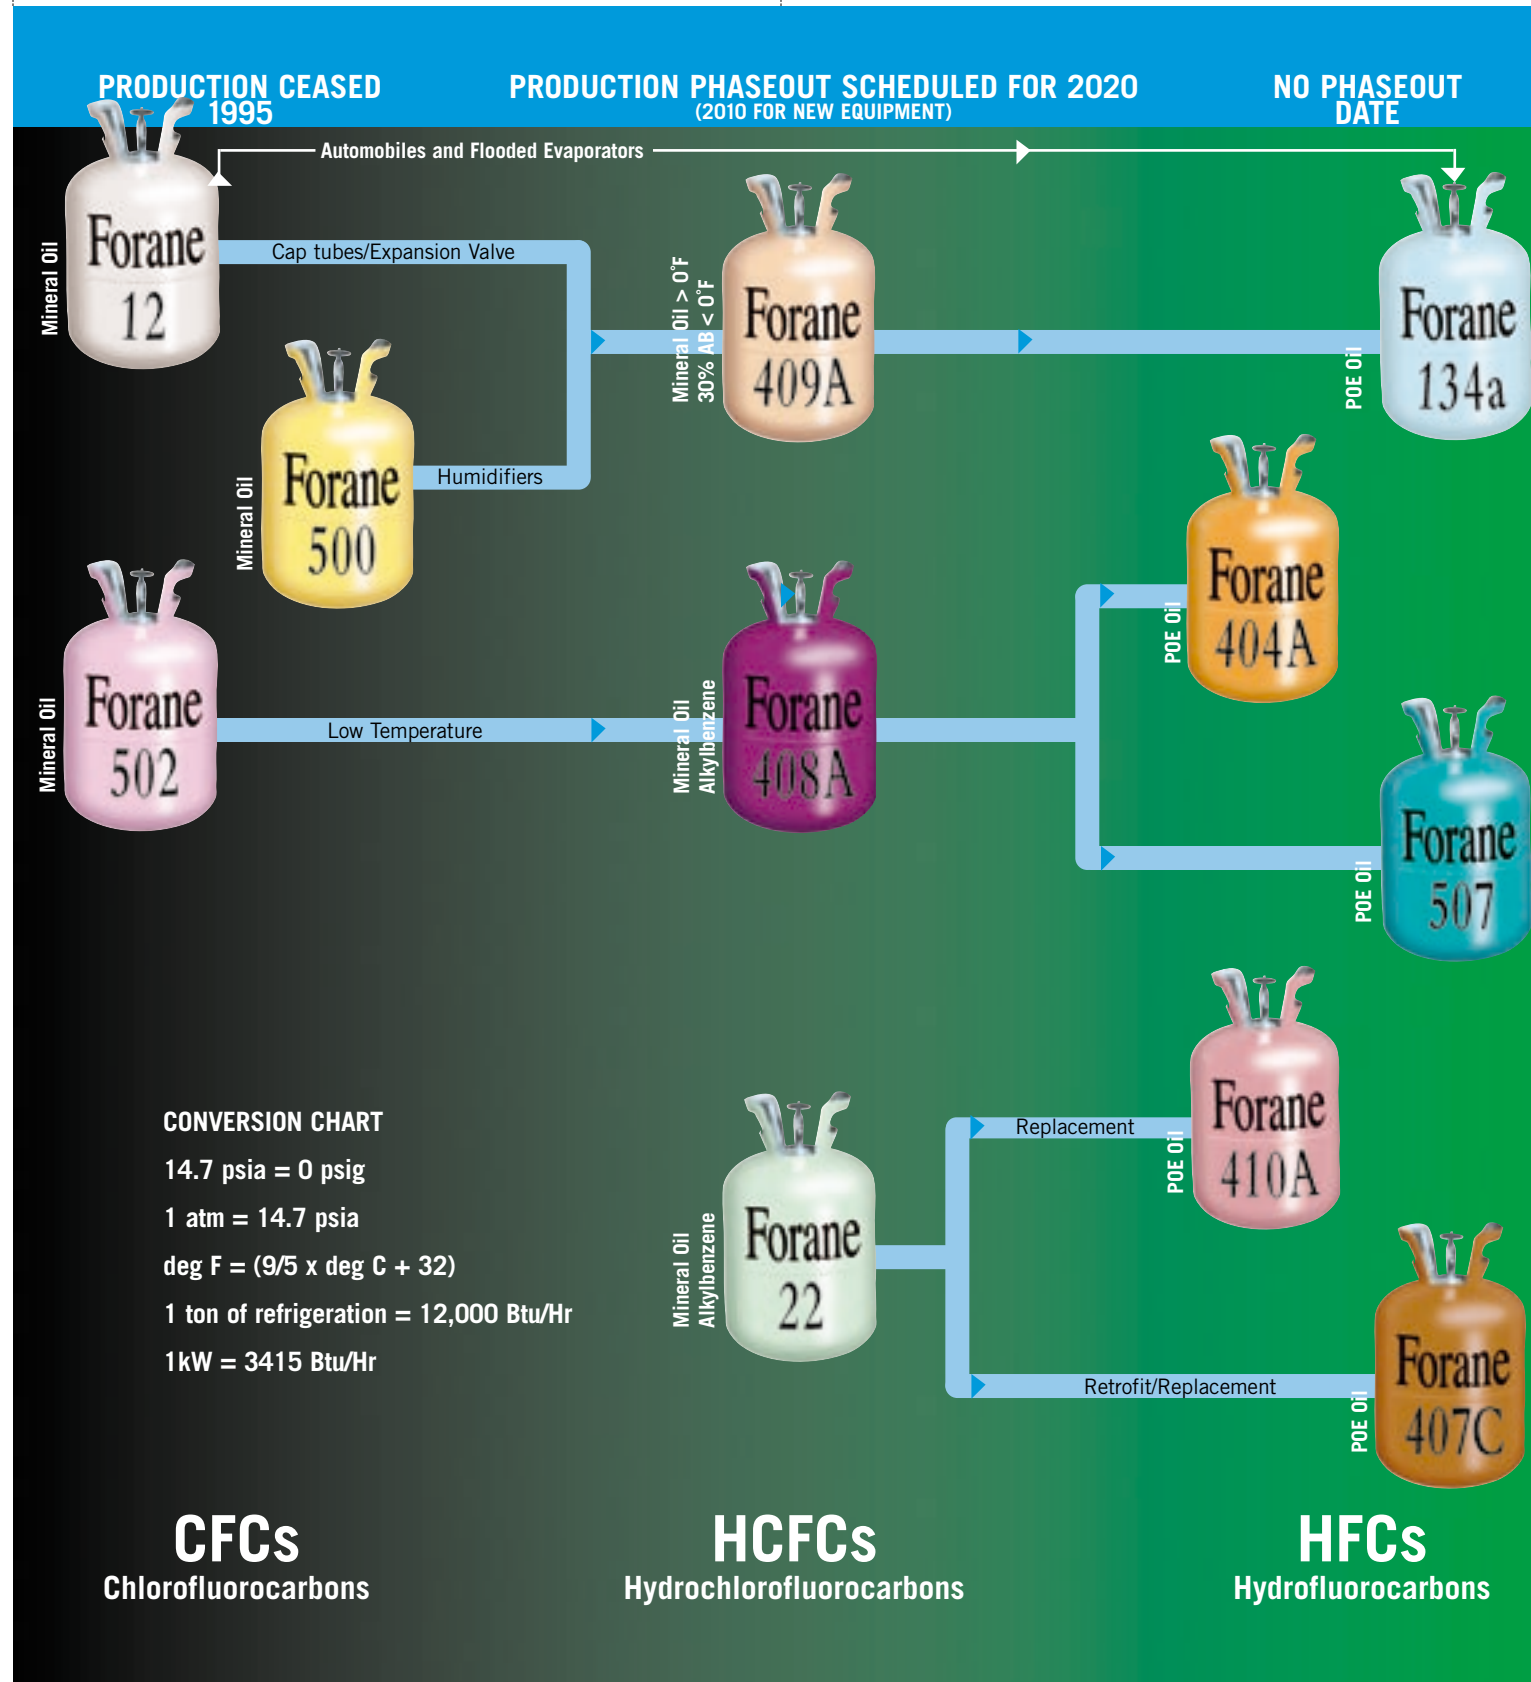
PRODUCTION CEASED 1995

PRODUCTION PHASEOUT SCHEDULED FOR 2020
(2010 FOR NEW EQUIPMENT)

NO PHASEOUT DATE

Automobiles and Flooded Evaporators

Mineral Oil

Forane 12

Cap tubes/Expansion Valve

Mineral Oil > 0°F
30% AB < 0°F

Forane 409A

POE Oil

Forane 134a

Mineral Oil

Forane 500

Humidifiers

POE Oil

Forane 404A

Mineral Oil

Forane 502

Low Temperature

Mineral Oil
Alkylbenzene

Forane 408A

POE Oil

Forane 507

CONVERSION CHART

14.7 psia = 0 psig

1 atm = 14.7 psia

deg F = (9/5 x deg C + 32)

1 ton of refrigeration = 12,000 Btu/Hr

1kW = 3415 Btu/Hr

Replacement

POE Oil

Forane 410A

Mineral Oil
Alkylbenzene

Forane 22

Retrofit/Replacement

POE Oil

Forane 407C

CFCs
Chlorofluorocarbons

HCFCs
Hydrochlorofluorocarbons

HFCs
Hydrofluorocarbons